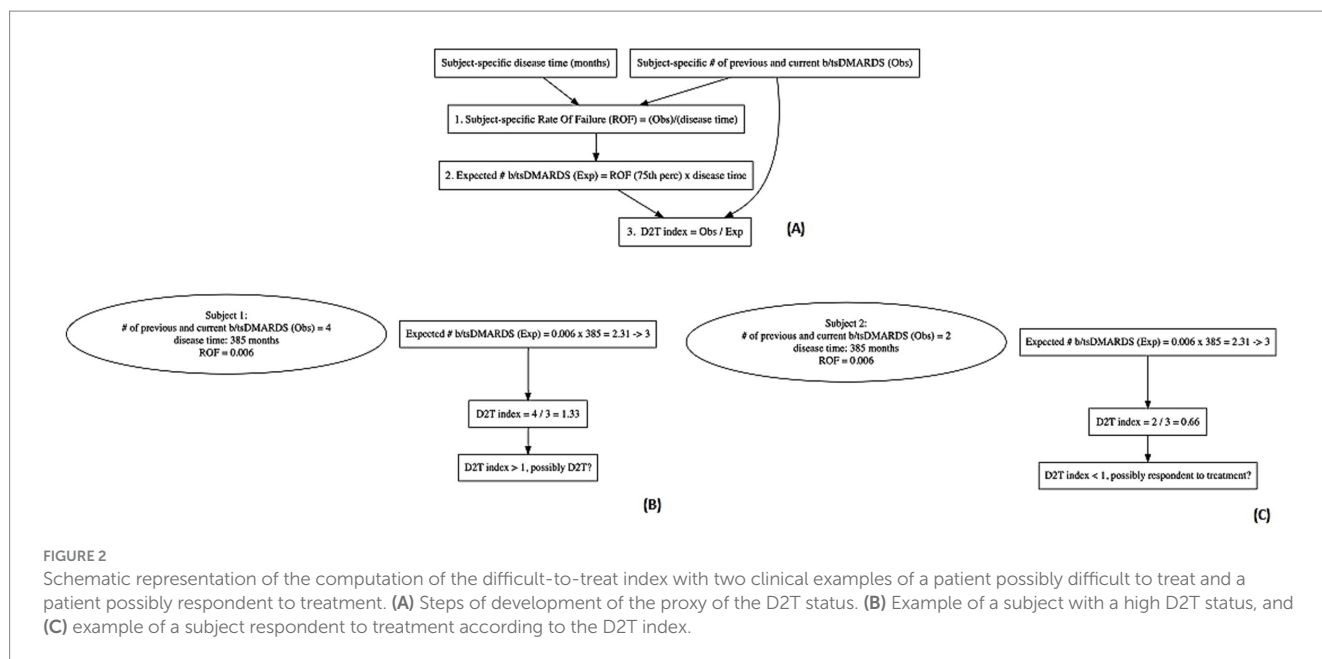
Subject-specific disease time (months)

Subject-specific # of previous and current b/tsDMARDS (Obs)

1. Subject-specific Rate Of Failure (ROF) = (Obs)/(disease time)

2. Expected # b/tsDMARDS (Exp) = ROF (75th perc) x disease time

3. D2T index = Obs / Exp

(A)

Subject 1:
# of previous and current b/tsDMARDS (Obs) = 4
disease time: 385 months
ROF = 0.006

Expected # b/tsDMARDS (Exp) = 0.006 x 385 = 2.31 -> 3

D2T index = 4 / 3 = 1.33

D2T index > 1, possibly D2T?

(B)

Subject 2:
# of previous and current b/tsDMARDS (Obs) = 2
disease time: 385 months
ROF = 0.006

Expected # b/tsDMARDS (Exp) = 0.006 x 385 = 2.31 -> 3

D2T index = 2 / 3 = 0.66

D2T index < 1, possibly respondent to treatment?

(C)

FIGURE 2
Schematic representation of the computation of the difficult-to-treat index with two clinical examples of a patient possibly difficult to treat and a patient possibly respondent to treatment. (A) Steps of development of the proxy of the D2T status. (B) Example of a subject with a high D2T status, and (C) example of a subject respondent to treatment according to the D2T index.